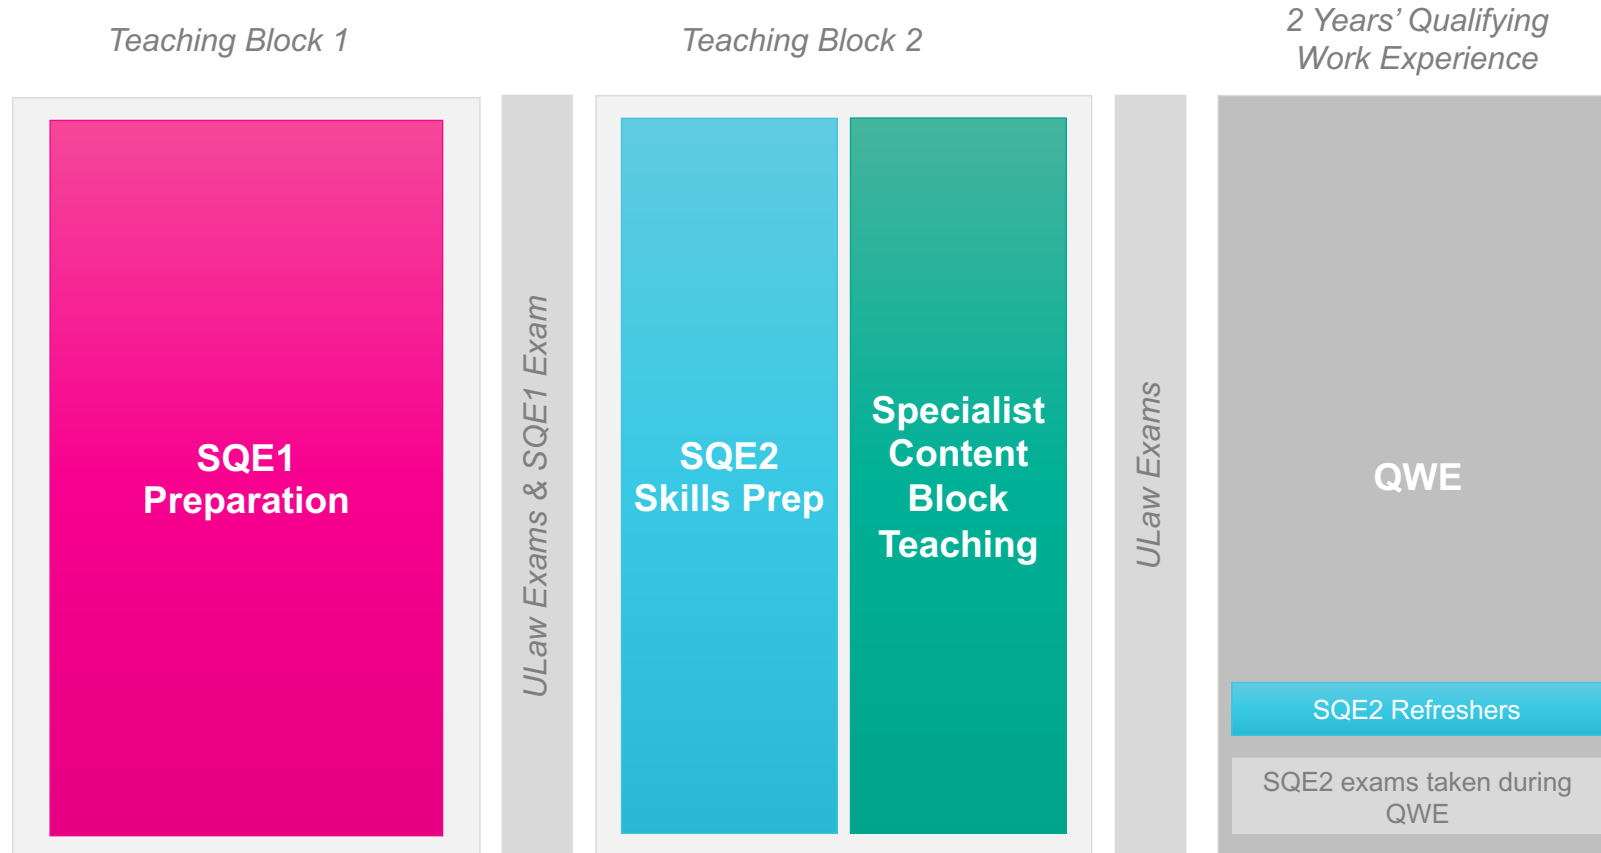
Teaching Block 1

Teaching Block 2

2 Years' Qualifying Work Experience

SQE1 Preparation

ULaw Exams & SQE1 Exam

SQE2 Skills Prep

Specialist Content Block Teaching

ULaw Exams

QWE

SQE2 Refreshers

SQE2 exams taken during QWE